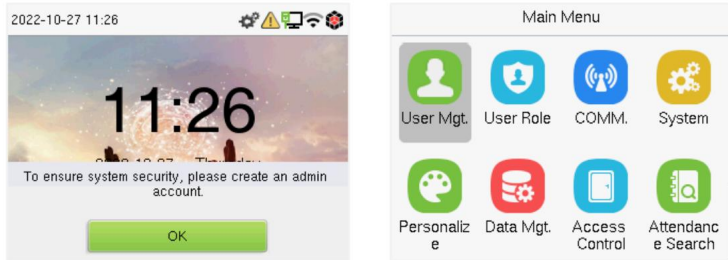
2022-10-27 11:26

11:26

2022-10-27 Thursday

To ensure system security, please create an admin account.

OK

Main Menu

User Mgt.

User Role

COMM.

System

Personalize

Data Mgt.

Access Control

Attendance Search